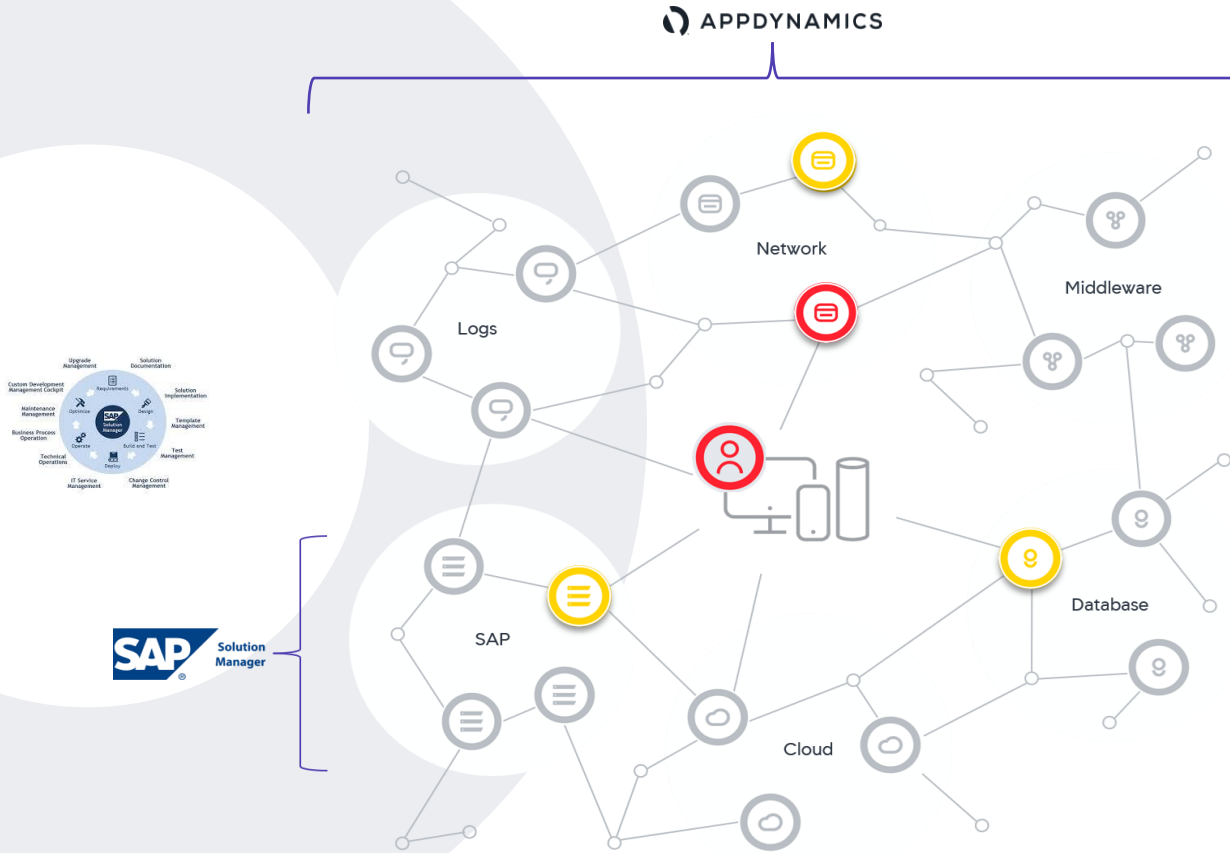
APPDYNAMICS

Network

Middleware

Logs

Upgrade Management
Solution Documentation
Custom Development Management Cockpit
Solution Implementation
Maintenance Management
Template Management
Business Process Operation
Test Management
Technical Operations
IT Service Management
Change Control Management
Requirements
Optimize
Design
SAP Solution Manager
Operate
Build and Test
Deploy

Database

SAP

SAP Solution Manager

Cloud